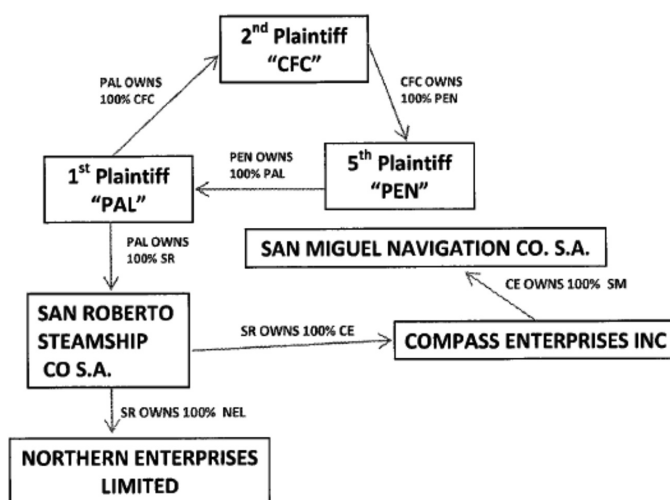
2$^{nd}$ Plaintiff
"CFC"

PAL OWNS
100% CFC

CFC OWNS
100% PEN

PEN OWNS
100% PAL

1$^{st}$ Plaintiff
"PAL"

5$^{th}$ Plaintiff
"PEN"

PAL OWNS
100% SR

SAN MIGUEL NAVIGATION CO. S.A.

CE OWNS 100% SM

SAN ROBERTO
STEAMSHIP
CO S.A.

SR OWNS 100% CE

COMPASS ENTERPRISES INC

SR OWNS 100% NEL

NORTHERN ENTERPRISES
LIMITED